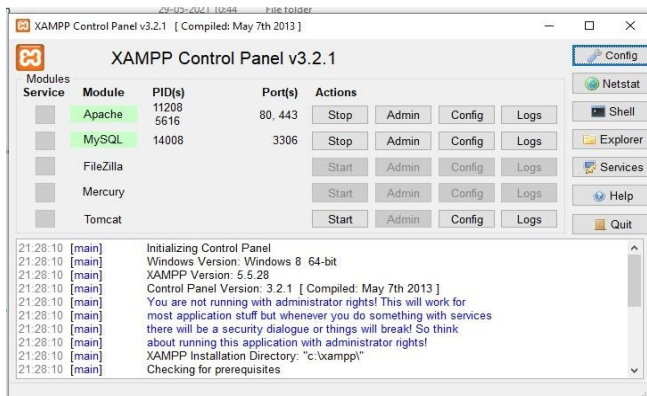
29-05-2021 10:44 File folder

XAMPP Control Panel v3.2.1 [ Compiled: May 7th 2013 ]

XAMPP Control Panel v3.2.1

Config
Netstat
Shell
Explorer
Services
Help
Quit

Modules

| Service | Module | PID(s) | Port(s) | Actions | | | |
|---|---|---|---|---|---|---|---|
| | Apache | 11208 5616 | 80, 443 | Stop | Admin | Config | Logs |
| | MySQL | 14008 | 3306 | Stop | Admin | Config | Logs |
| | FileZilla | | | Start | Admin | Config | Logs |
| | Mercury | | | Start | Admin | Config | Logs |
| | Tomcat | | | Start | Admin | Config | Logs |

21:28:10 [main] Initializing Control Panel
21:28:10 [main] Windows Version: Windows 8 64-bit
21:28:10 [main] XAMPP Version: 5.5.28
21:28:10 [main] Control Panel Version: 3.2.1 [ Compiled: May 7th 2013 ]
21:28:10 [main] You are not running with administrator rights! This will work for
21:28:10 [main] most application stuff but whenever you do something with services
21:28:10 [main] there will be a security dialogue or things will break! So think
21:28:10 [main] about running this application with administrator rights!
21:28:10 [main] XAMPP Installation Directory: "c:\xampp\"
21:28:10 [main] Checking for prerequisites